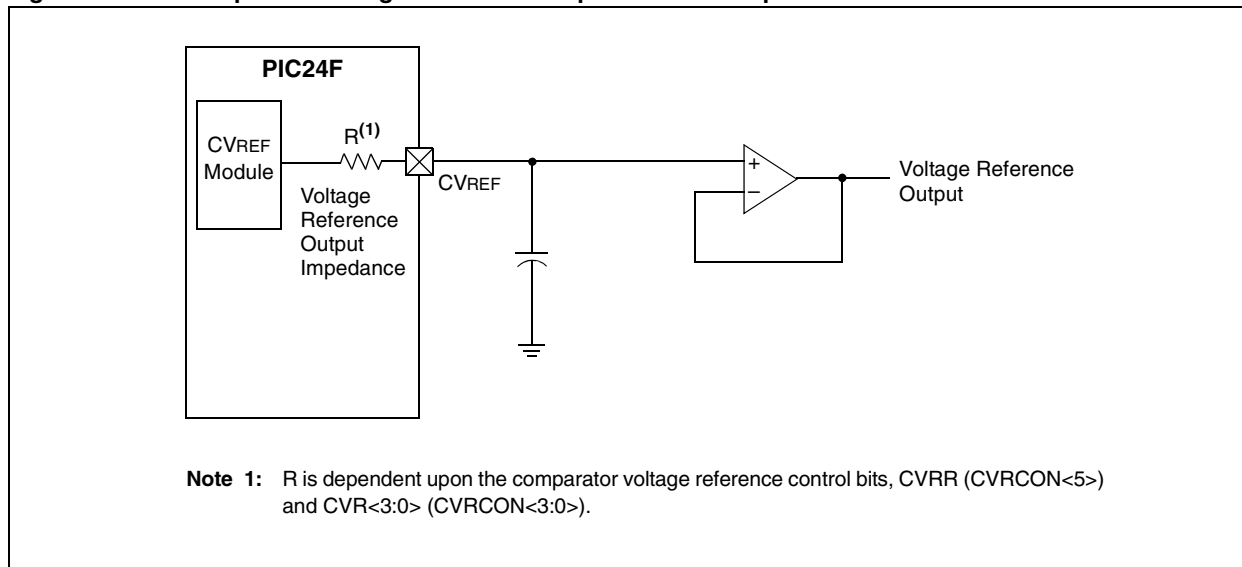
PIC24F

CVREF Module

$R^{(1)}$

Voltage Reference Output Impedance

CVREF

+

–

Voltage Reference Output

**Note 1:** R is dependent upon the comparator voltage reference control bits, CVRR (CVRCON<5>) and CVR<3:0> (CVRCON<3:0>).